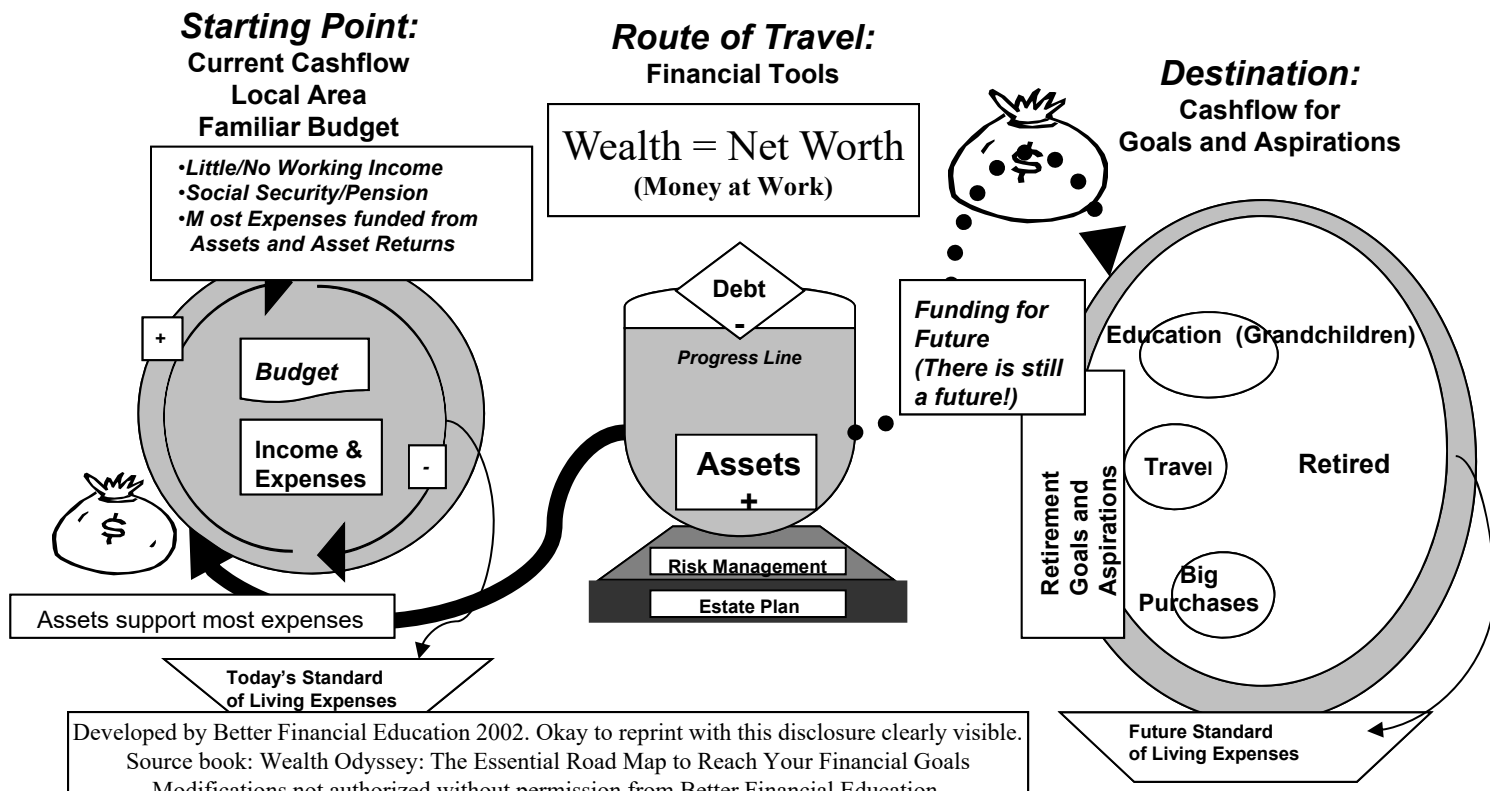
Starting Point:
Current Cashflow
Local Area
Familiar Budget

•Little/No Working Income
•Social Security/Pension
•M ost Expenses funded from Assets and Asset Returns

+

Budget

Income & Expenses

-

$

Assets support most expenses

Today's Standard of Living Expenses

Route of Travel:
Financial Tools

Wealth = Net Worth
(Money at Work)

Debt
-

Progress Line

Assets
+

Risk Management

Estate Plan

Destination:
Cashflow for
Goals and Aspirations

$

Funding for Future
(There is still a future!)

Education (Grandchildren)

Travel

Retired

Big Purchases

Retirement Goals and Aspirations

Future Standard of Living Expenses

Developed by Better Financial Education 2002. Okay to reprint with this disclosure clearly visible.
Source book: Wealth Odyssey: The Essential Road Map to Reach Your Financial Goals
Modifications not authorized without permission from Better Financial Education